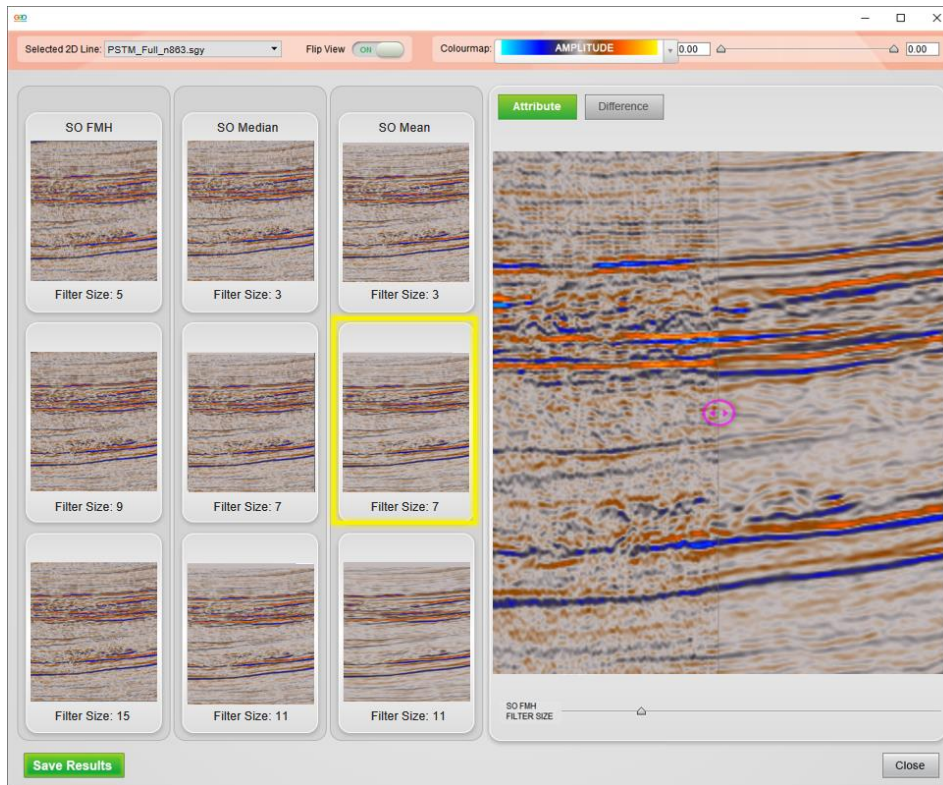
Selected 2D Line: PSTM_Full_n863.sgy

Flip View ON

Colourmap: AMPLITUDE 0.00 0.00

SO FMH

Filter Size: 5

Filter Size: 9

Filter Size: 15

SO Median

Filter Size: 3

Filter Size: 7

Filter Size: 11

SO Mean

Filter Size: 3

Filter Size: 7

Filter Size: 11

Attribute

Difference

SO FMH
FILTER SIZE

Save Results

Close